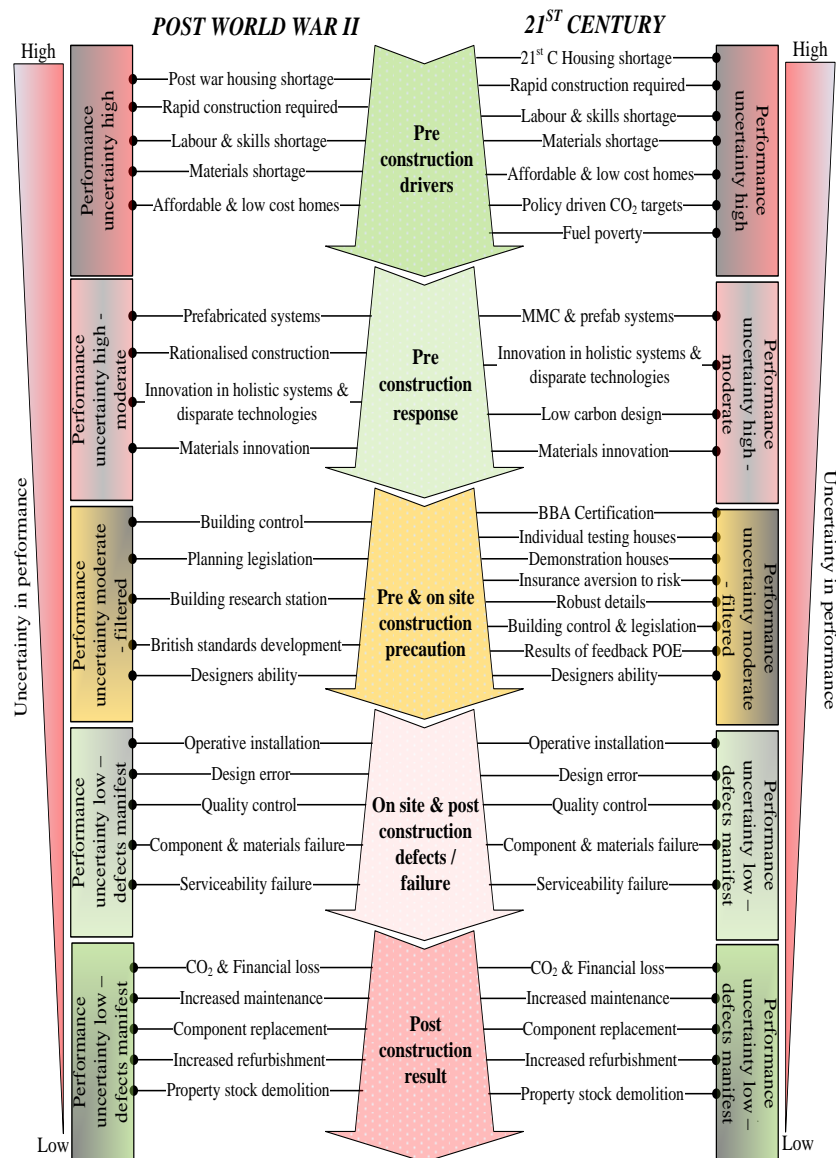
POST WORLD WAR II

$21^{ST}$ CENTURY

High

High

Uncertainty in performance

Performance uncertainty high

Post war housing shortage
Rapid construction required
Labour & skills shortage
Materials shortage
Affordable & low cost homes

Pre construction drivers

$21^{st}$ C Housing shortage
Rapid construction required
Labour & skills shortage
Materials shortage
Affordable & low cost homes
Policy driven $CO_2$ targets
Fuel poverty

Performance uncertainty high

Performance uncertainty high - moderate

Prefabricated systems
Rationalised construction
Innovation in holistic systems & disparate technologies
Materials innovation

Pre construction response

MMC & prefab systems
Innovation in holistic systems & disparate technologies
Low carbon design
Materials innovation

Performance uncertainty high - moderate

Performance uncertainty moderate - filtered

Building control
Planning legislation
Building research station
British standards development
Designers ability

Pre & on site construction precaution

BBA Certification
Individual testing houses
Demonstration houses
Insurance aversion to risk
Robust details
Building control & legislation
Results of feedback POE
Designers ability

Performance uncertainty moderate - filtered

Performance uncertainty low – defects manifest

Operative installation
Design error
Quality control
Component & materials failure
Serviceability failure

On site & post construction defects / failure

Operative installation
Design error
Quality control
Component & materials failure
Serviceability failure

Performance uncertainty low – defects manifest

Performance uncertainty low – defects manifest

$CO_2$ & Financial loss
Increased maintenance
Component replacement
Increased refurbishment
Property stock demolition

Post construction result

$CO_2$ & Financial loss
Increased maintenance
Component replacement
Increased refurbishment
Property stock demolition

Performance uncertainty low – defects manifest

Uncertainty in performance

Low

Low